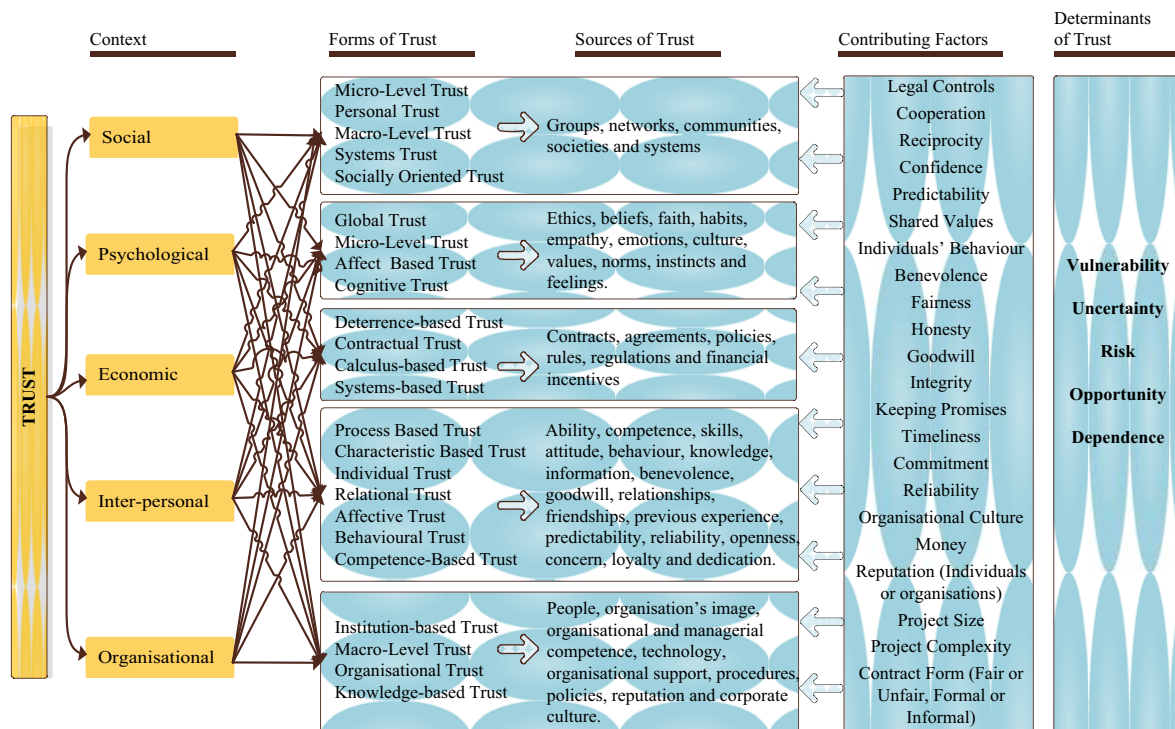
Context

Forms of Trust

Sources of Trust

Contributing Factors

Determinants of Trust

TRUST

Social

Psychological

Economic

Inter-personal

Organisational

Micro-Level Trust
Personal Trust
Macro-Level Trust
Systems Trust
Socially Oriented Trust

Groups, networks, communities, societies and systems

Global Trust
Micro-Level Trust
Affect Based Trust
Cognitive Trust

Ethics, beliefs, faith, habits, empathy, emotions, culture, values, norms, instincts and feelings.

Deterrence-based Trust
Contractual Trust
Calculus-based Trust
Systems-based Trust

Contracts, agreements, policies, rules, regulations and financial incentives

Process Based Trust
Characteristic Based Trust
Individual Trust
Relational Trust
Affective Trust
Behavioural Trust
Competence-Based Trust

Ability, competence, skills, attitude, behaviour, knowledge, information, benevolence, goodwill, relationships, friendships, previous experience, predictability, reliability, openness, concern, loyalty and dedication.

Institution-based Trust
Macro-Level Trust
Organisational Trust
Knowledge-based Trust

People, organisation's image, organisational and managerial competence, technology, organisational support, procedures, policies, reputation and corporate culture.

Legal Controls
Cooperation
Reciprocity
Confidence
Predictability
Shared Values
Individuals' Behaviour
Benevolence
Fairness
Honesty
Goodwill
Integrity
Keeping Promises
Timeliness
Commitment
Reliability
Organisational Culture
Money
Reputation (Individuals or organisations)
Project Size
Project Complexity
Contract Form (Fair or Unfair, Formal or Informal)

Vulnerability
Uncertainty
Risk
Opportunity
Dependence